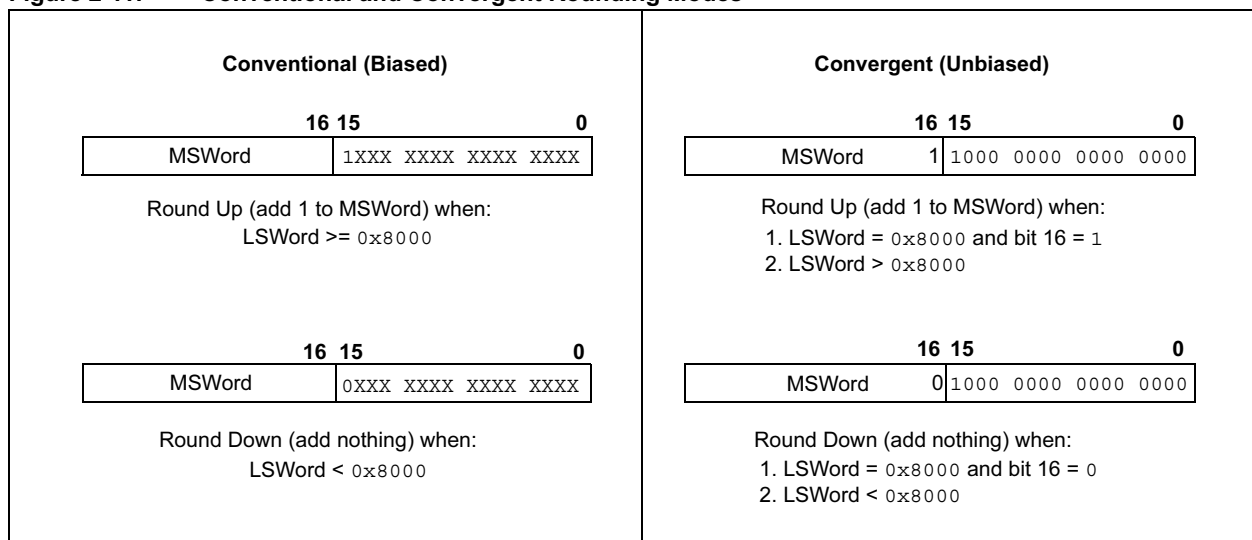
Conventional (Biased)

16 15 0

| MSWord | 1XXX XXXX XXXX XXXX |
|---|---|

Round Up (add 1 to MSWord) when:
LSWord >= 0x8000

16 15 0

| MSWord | 0XXX XXXX XXXX XXXX |
|---|---|

Round Down (add nothing) when:
LSWord < 0x8000

Convergent (Unbiased)

16 15 0

| MSWord 1 | 1000 0000 0000 0000 |
|---|---|

Round Up (add 1 to MSWord) when:
1. LSWord = 0x8000 and bit 16 = 1
2. LSWord > 0x8000

16 15 0

| MSWord 0 | 1000 0000 0000 0000 |
|---|---|

Round Down (add nothing) when:
1. LSWord = 0x8000 and bit 16 = 0
2. LSWord < 0x8000